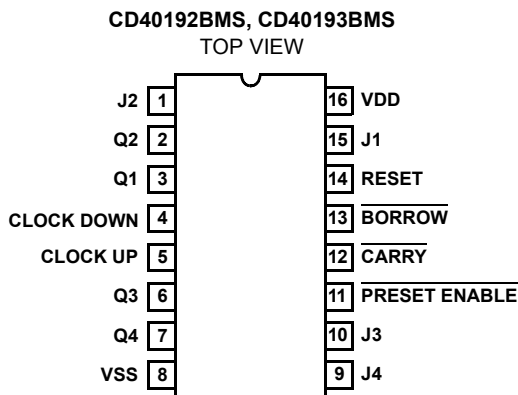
CD40192BMS, CD40193BMS
TOP VIEW

J2 1
Q2 2
Q1 3
CLOCK DOWN 4
CLOCK UP 5
Q3 6
Q4 7
VSS 8

16 VDD
15 J1
14 RESET
13 $\overline{\text{BORROW}}$
12 $\overline{\text{CARRY}}$
11 $\overline{\text{PRESET ENABLE}}$
10 J3
9 J4